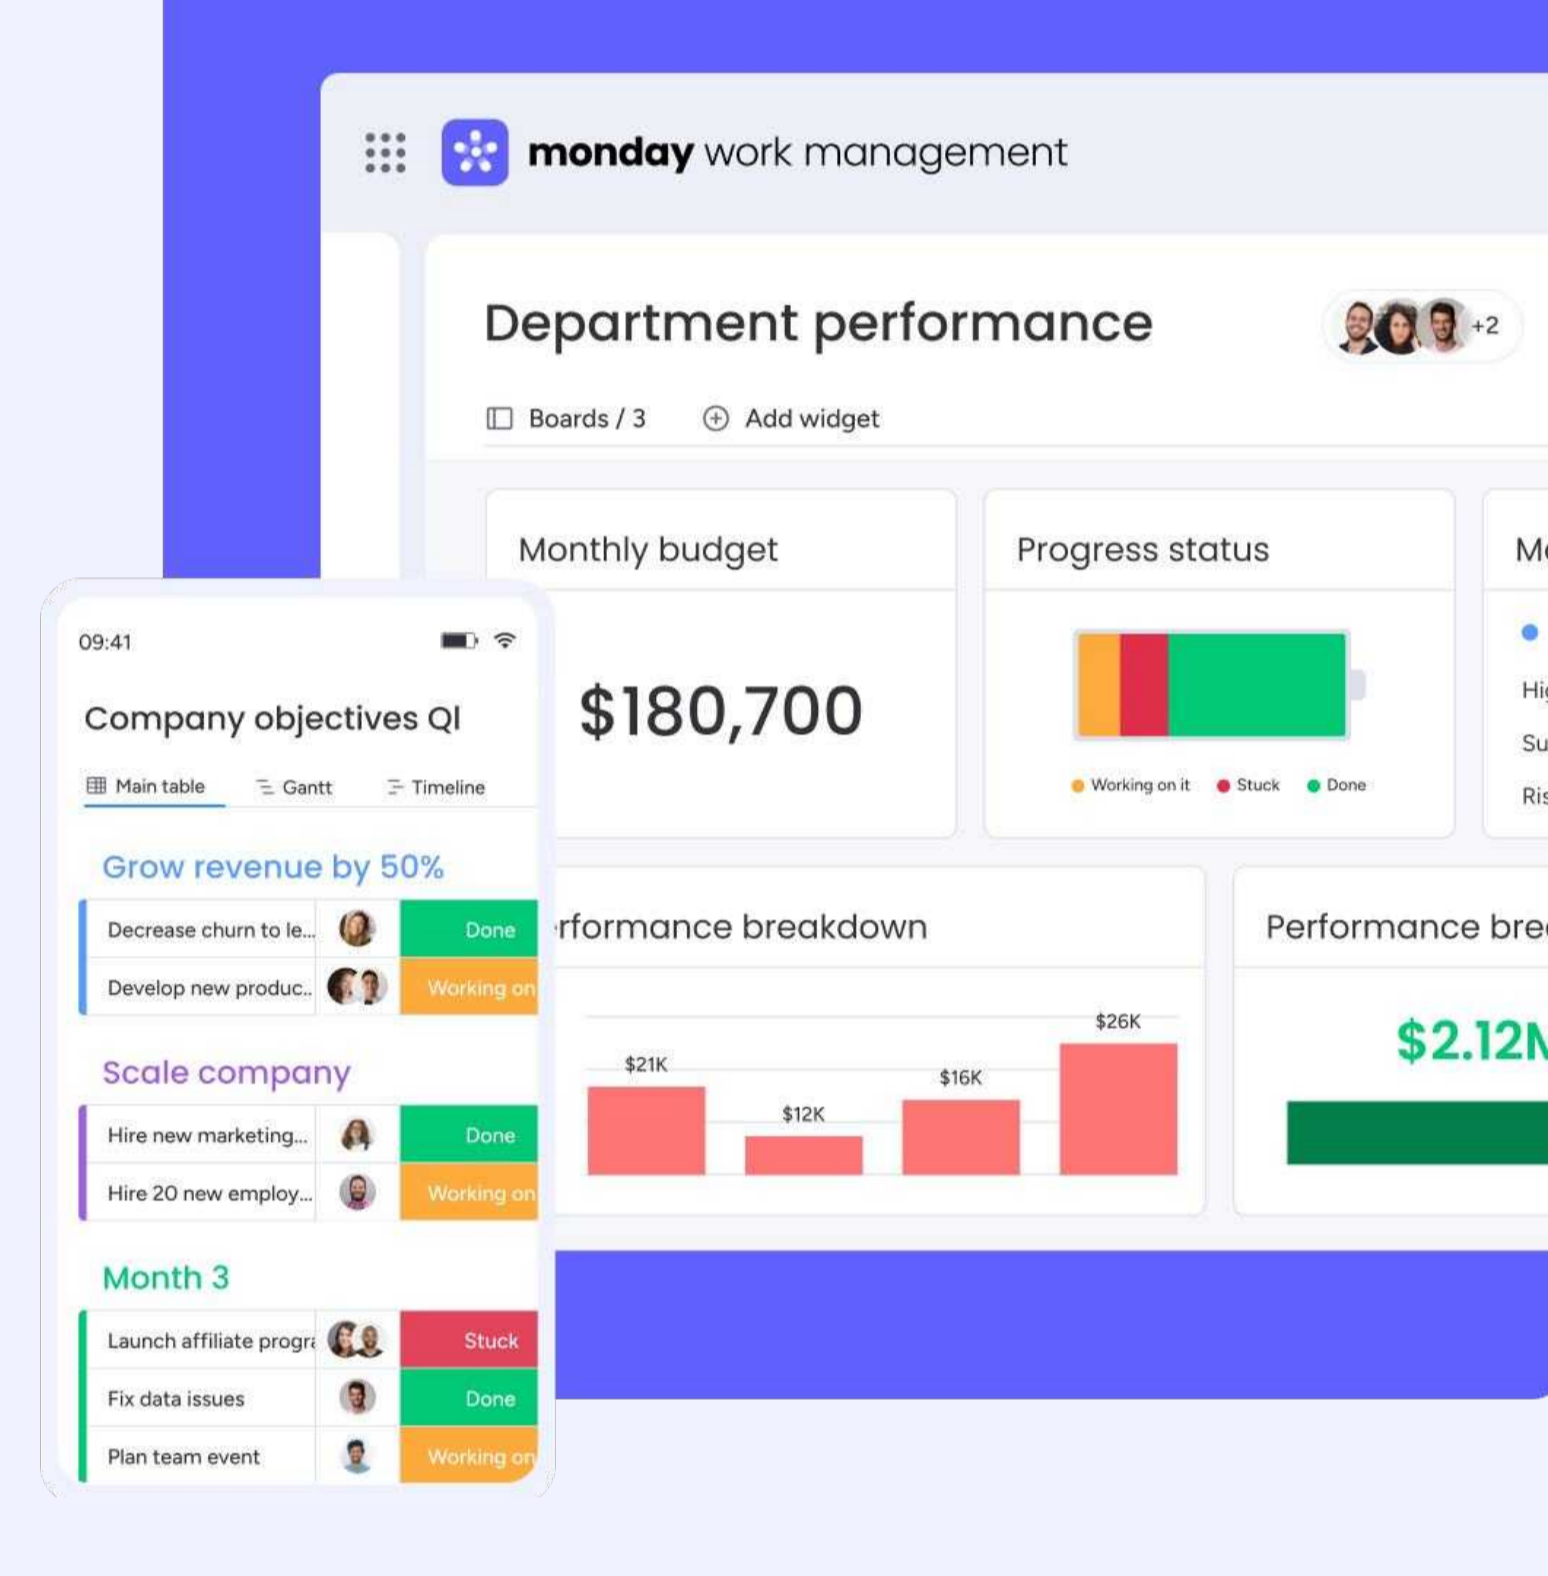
monday work management

Department performance

+2

Boards / 3

Add widget

Monthly budget

$180,700

Progress status

Working on it   Stuck   Done

Mo

Hi

Su

Ris

rformance breakdown

$21K   $12K   $16K   $26K

Performance bre

$2.12M

09:41

Company objectives QI

Main table   Gantt   Timeline

Grow revenue by 50%

| Decrease churn to le... | Done |
|---|---|
| Develop new produc... | Working on |

Scale company

| Hire new marketing... | Done |
|---|---|
| Hire 20 new employ... | Working on |

Month 3

| Launch affiliate progr | Stuck |
|---|---|
| Fix data issues | Done |
| Plan team event | Working on |